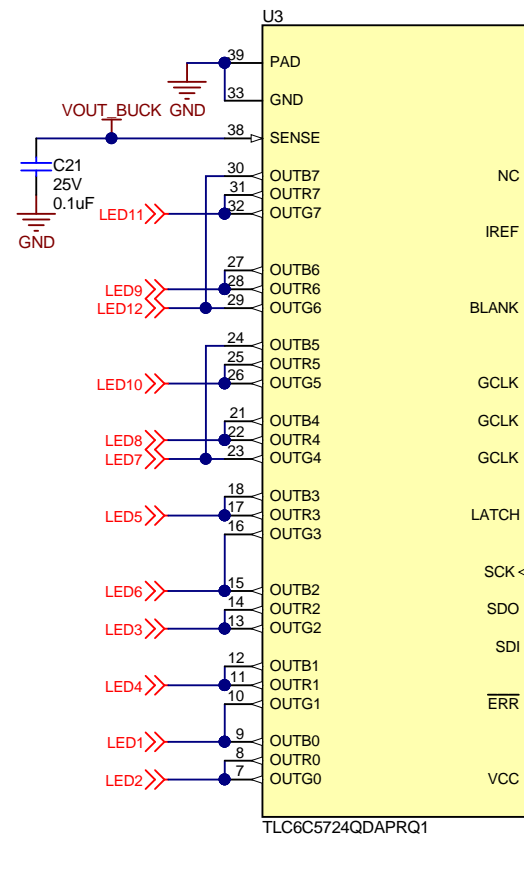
U3
39 PAD
33 GND
VOUT_BUCK GND
38 SENSE
C21
25V
0.1uF
GND
30 OUTB7
31 OUTR7
LED11 32 OUTG7
NC
IREF
27 OUTB6
LED9 28 OUTR6
LED12 29 OUTG6
BLANK
24 OUTB5
25 OUTR5
LED10 26 OUTG5
GCLK
21 OUTB4
LED8 22 OUTR4
LED7 23 OUTG4
GCLK
GCLK
18 OUTB3
LED5 17 OUTR3
16 OUTG3
LATCH
SCK
LED6 15 OUTB2
14 OUTR2
LED3 13 OUTG2
SDO
SDI
12 OUTB1
LED4 11 OUTR1
10 OUTG1
$\overline{ERR}$
LED1 9 OUTB0
8 OUTR0
LED2 7 OUTG0
VCC
TLC6C5724QDAPRQ1